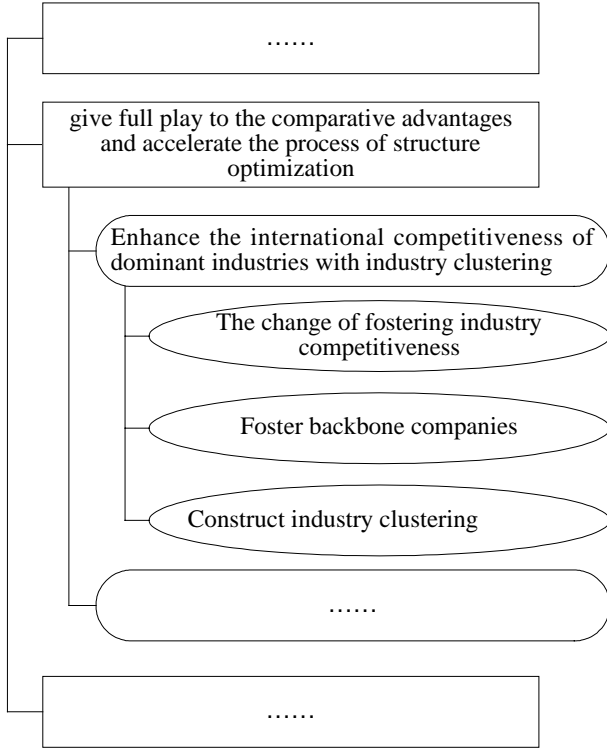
……

give full play to the comparative advantages and accelerate the process of structure optimization

Enhance the international competitiveness of dominant industries with industry clustering

The change of fostering industry competitiveness

Foster backbone companies

Construct industry clustering

……

……